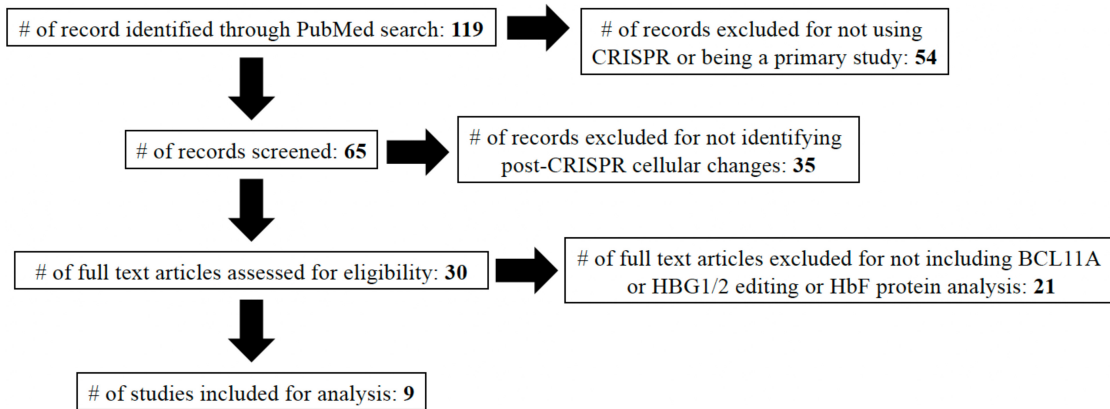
# of record identified through PubMed search: 119

# of records excluded for not using CRISPR or being a primary study: 54

# of records screened: 65

# of records excluded for not identifying post-CRISPR cellular changes: 35

# of full text articles assessed for eligibility: 30

# of full text articles excluded for not including BCL11A or HBG1/2 editing or HbF protein analysis: 21

# of studies included for analysis: 9